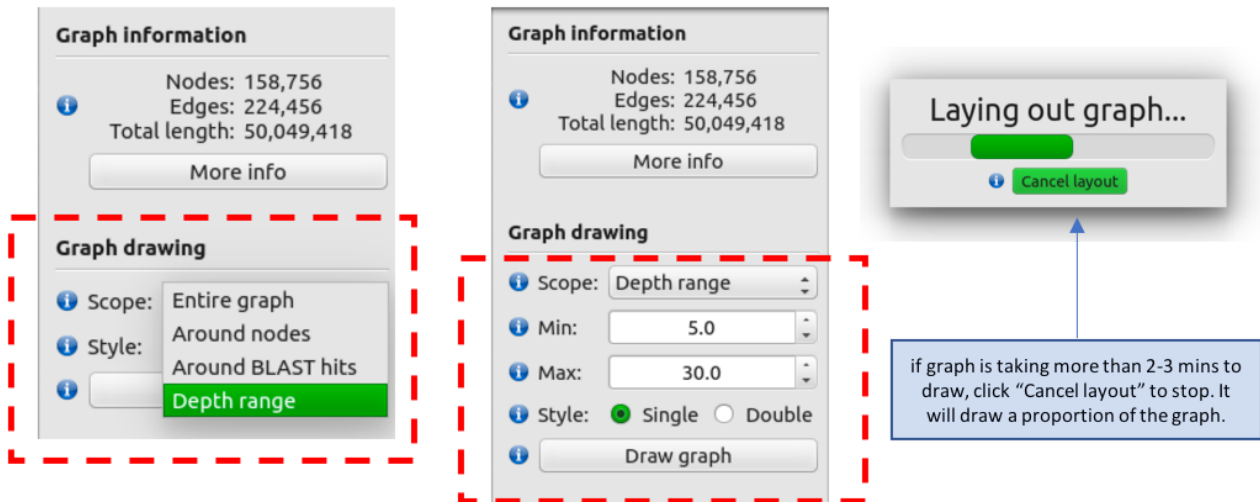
Graph information

Nodes: 158,756
Edges: 224,456
Total length: 50,049,418

More info

Graph drawing

Scope:
Entire graph
Around nodes
Around BLAST hits
Depth range

Style:

Graph information

Nodes: 158,756
Edges: 224,456
Total length: 50,049,418

More info

Graph drawing

Scope: Depth range

Min: 5.0

Max: 30.0

Style: Single Double

Draw graph

Laying out graph...

Cancel layout

if graph is taking more than 2-3 mins to draw, click "Cancel layout" to stop. It will draw a proportion of the graph.